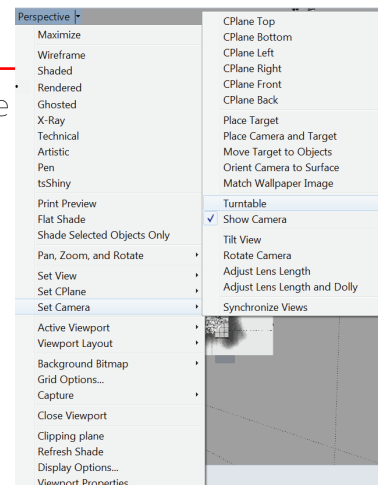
Perspective

Maximize

Wireframe
Shaded
Rendered
Ghosted
X-Ray
Technical
Artistic
Pen
tsShiny

Print Preview
Flat Shade
Shade Selected Objects Only

Pan, Zoom, and Rotate

Set View
Set CPlane
Set Camera

Active Viewport
Viewport Layout

Background Bitmap
Grid Options...
Capture

Close Viewport

Clipping plane
Refresh Shade
Display Options...
Viewport Properties

CPlane Top
CPlane Bottom
CPlane Left
CPlane Right
CPlane Front
CPlane Back

Place Target
Place Camera and Target
Move Target to Objects
Orient Camera to Surface
Match Wallpaper Image

Turntable
✓ Show Camera

Tilt View
Rotate Camera
Adjust Lens Length
Adjust Lens Length and Dolly

Synchronize Views